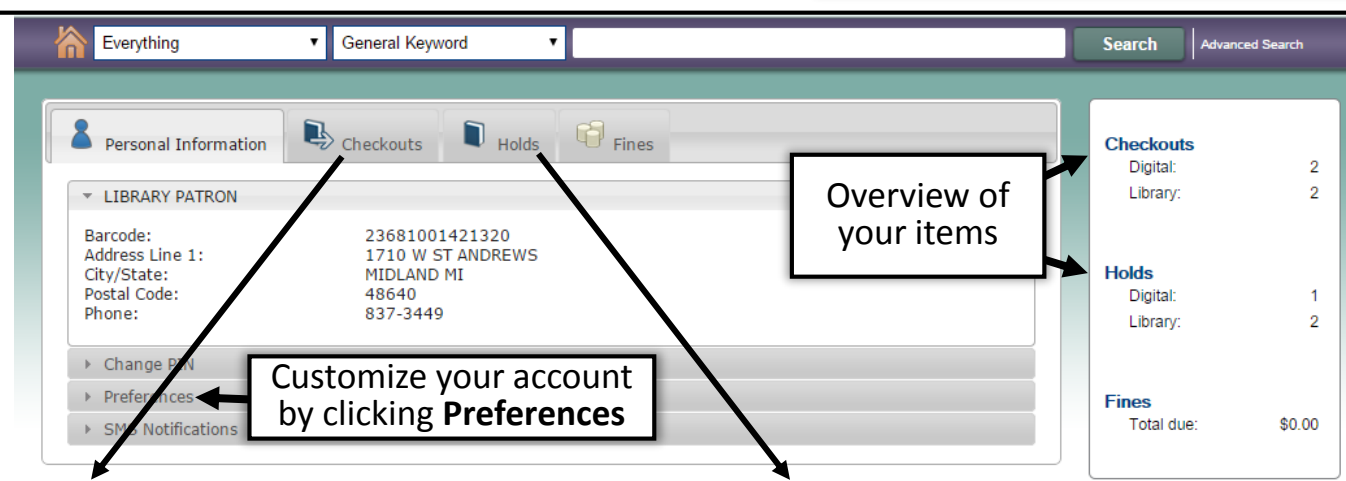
Everything
General Keyword
Search
Advanced Search

Personal Information
Checkouts
Holds
Fines

LIBRARY PATRON

| | |
|---|---|
| Barcode: | 23681001421320 |
| Address Line 1: | 1710 W ST ANDREWS |
| City/State: | MIDLAND MI |
| Postal Code: | 48640 |
| Phone: | 837-3449 |

Change PIN
Preferences
SMS Notifications

Customize your account by clicking **Preferences**

Overview of your items

Checkouts
Digital: 2
Library: 2

Holds
Digital: 1
Library: 2

Fines
Total due: $0.00